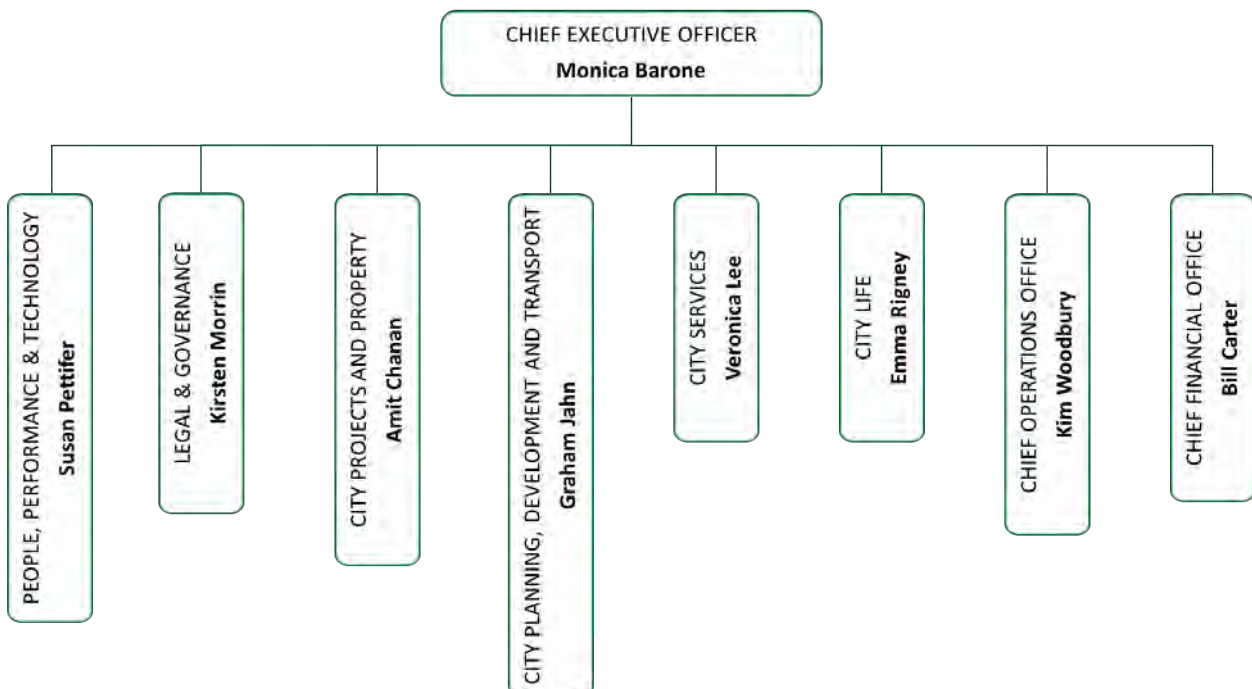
CHIEF EXECUTIVE OFFICER
**Monica Barone**

PEOPLE, PERFORMANCE & TECHNOLOGY
**Susan Pettifer**

LEGAL & GOVERNANCE
**Kirsten Morrin**

CITY PROJECTS AND PROPERTY
**Amit Chanan**

CITY PLANNING, DEVELOPMENT AND TRANSPORT
**Graham Jahn**

CITY SERVICES
**Veronica Lee**

CITY LIFE
**Emma Rigney**

CHIEF OPERATIONS OFFICE
**Kim Woodbury**

CHIEF FINANCIAL OFFICE
**Bill Carter**